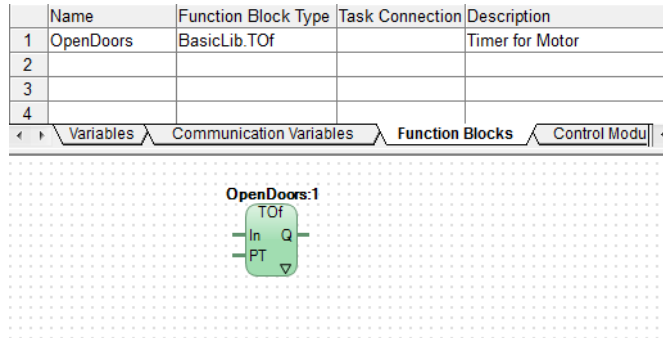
| | Name | Function Block Type | Task Connection | Description |
|---|---|---|---|---|
| 1 | OpenDoors | BasicLib.TOf | | Timer for Motor |
| 2 | | | | |
| 3 | | | | |
| 4 | | | | |

Variables | Communication Variables | Function Blocks | Control Modu

OpenDoors:1
TOf
In
PT
Q